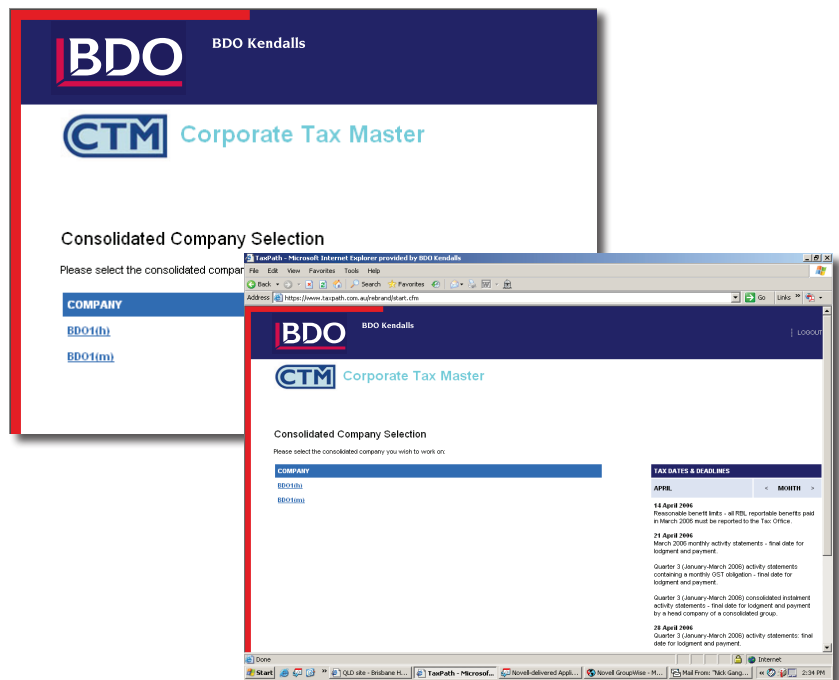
BDO

BDO Kendalls

CTM Corporate Tax Master

Consolidated Company Selection

Please select the consolidated compan

| COMPANY |
|---|
| BDO1(h) |
| BDO1(m) |

TaxPath - Microsoft Internet Explorer provided by BDO Kendalls

File Edit View Favorites Tools Help

Back Search Favorites

Address https://www.taxpath.com.au/rebrand/start.cfm Go Links

BDO

BDO Kendalls

LOGOUT

CTM Corporate Tax Master

Consolidated Company Selection

Please select the consolidated company you wish to work on:

| COMPANY |
|---|
| BDO1(h) |
| BDO1(m) |

TAX DATES & DEADLINES

APRIL < MONTH >

14 April 2006
Reasonable benefit limits - all RBL reportable benefits paid in March 2006 must be reported to the Tax Office.

21 April 2006
March 2006 monthly activity statements - final date for lodgment and payment.

Quarter 3 (January-March 2006) activity statements containing a monthly GST obligation - final date for lodgment and payment.

Quarter 3 (January-March 2006) consolidated instalment activity statements - final date for lodgment and payment by a head company of a consolidated group.

28 April 2006
Quarter 3 (January-March 2006) activity statements: final date for lodgment and payment.

Done Internet

Start QLD site - Brisbane H... TaxPath - Microsof... Novell-delivered Appli... Novell GroupWise - M... Mail From: "Nick Gang... 2:34 PM